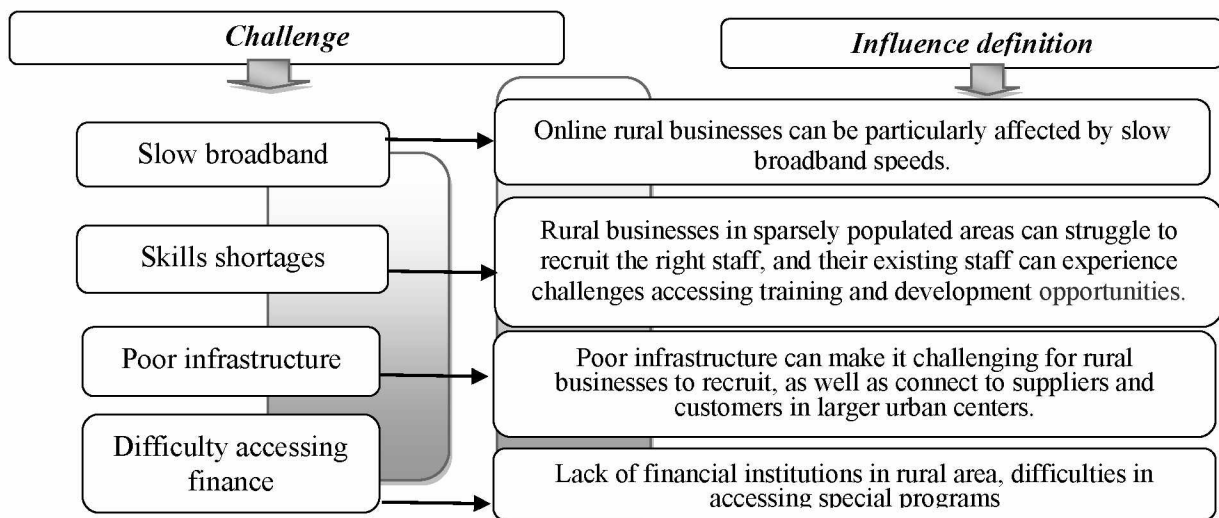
Challenge

Influence definition

Slow broadband

Online rural businesses can be particularly affected by slow broadband speeds.

Skills shortages

Rural businesses in sparsely populated areas can struggle to recruit the right staff, and their existing staff can experience challenges accessing training and development opportunities.

Poor infrastructure

Poor infrastructure can make it challenging for rural businesses to recruit, as well as connect to suppliers and customers in larger urban centers.

Difficulty accessing finance

Lack of financial institutions in rural area, difficulties in accessing special programs